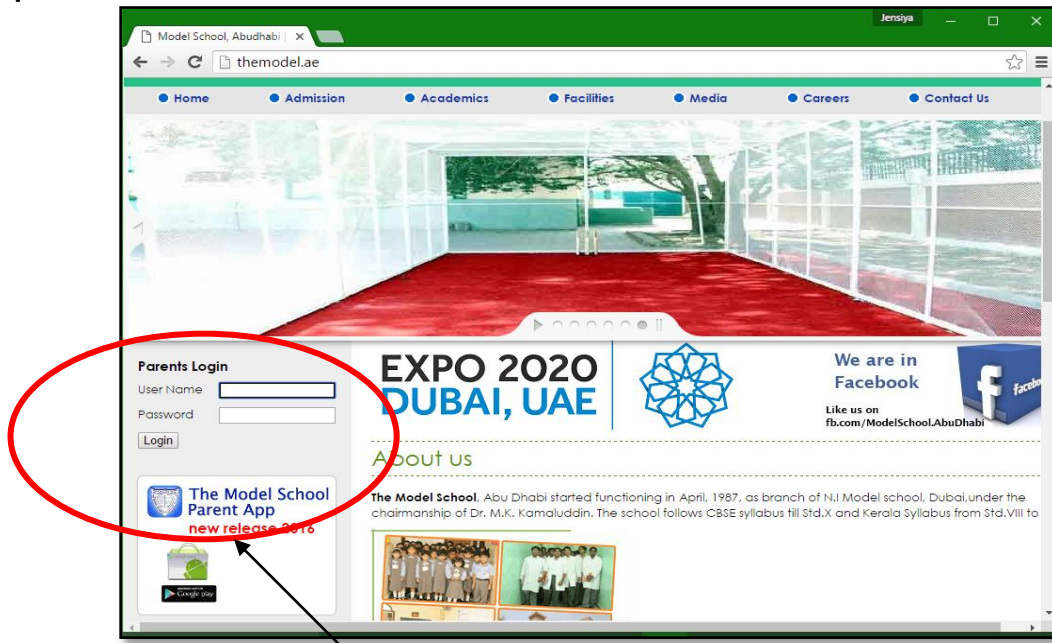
Model School, Abudhabi | ×

Jensiya

themodel.ae

Home
Admission
Academics
Facilities
Media
Careers
Contact Us

Parents Login
User Name
Password
Login

The Model School Parent App
new release 2016

Google play

EXPO 2020 DUBAI, UAE

We are in Facebook
Like us on fb.com/ModelSchool.AbuDhabi
facebook

About us

The Model School, Abu Dhabi started functioning in April, 1987, as branch of N.I Model school, Dubai,under the chairmanship of Dr. M.K. Kamaluddin. The school follows CBSE syllabus till Std.X and Kerala Syllabus from Std.VIII to